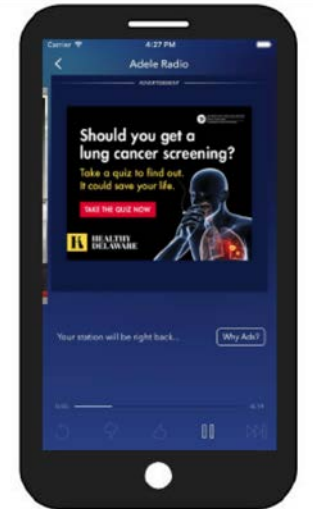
Carrier
4:27 PM
Adele Radio
ADVERTISEMENT
Should you get a lung cancer screening?
Take a quiz to find out. It could save your life.
TAKE THE QUIZ NOW
HEALTHY DELAWARE
Your station will be right back...
Why Ads?
0:00
4:14